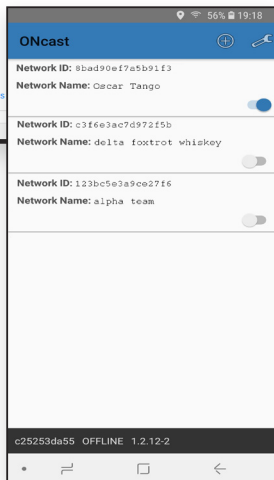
56% 19:18

ONcast

Network ID: 8bad90ef7e5b91f3
Network Name: Oscar Tango

Network ID: c3f6e3ac7d972f5b
Network Name: delta foxtrot whiskey

Network ID: 123bc5e3a9ce27f6
Network Name: alpha team

c25253da55 OFFLINE 1.2.12-2